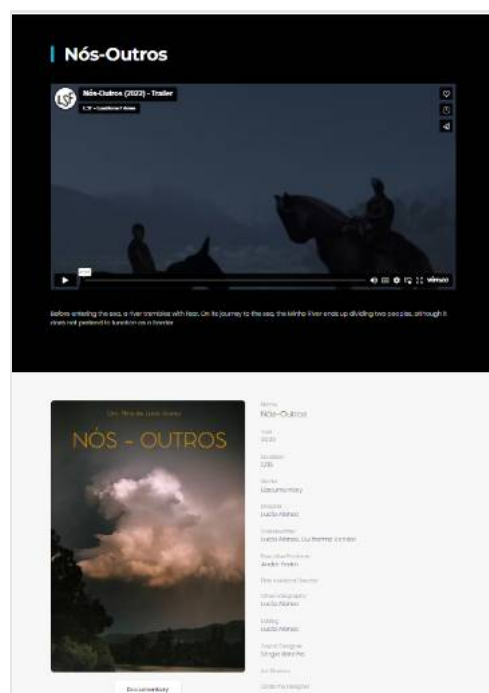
Nós-Outros

Nós-Outros (2022) - Trailer

LSF - Lusitanian Films

vimeo

Before entering the sea, a river trembles with fear. On its journey to the sea, the Minho River ends up dividing two peoples, although it does not pretend to function as a border.

Um filme de Lucia Afonso

NÓS - OUTROS

Documentary

Name
Nós-Outros

Year
2022

Duration
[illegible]

Genre
Documentary

Director
Lucia Afonso

Screenwriter
Lucia Afonso, Guilherme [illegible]

Executive Producer
André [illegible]

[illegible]

Cinematography
Lucia Afonso

Editing
Lucia Afonso

Sound Designer
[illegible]

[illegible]

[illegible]